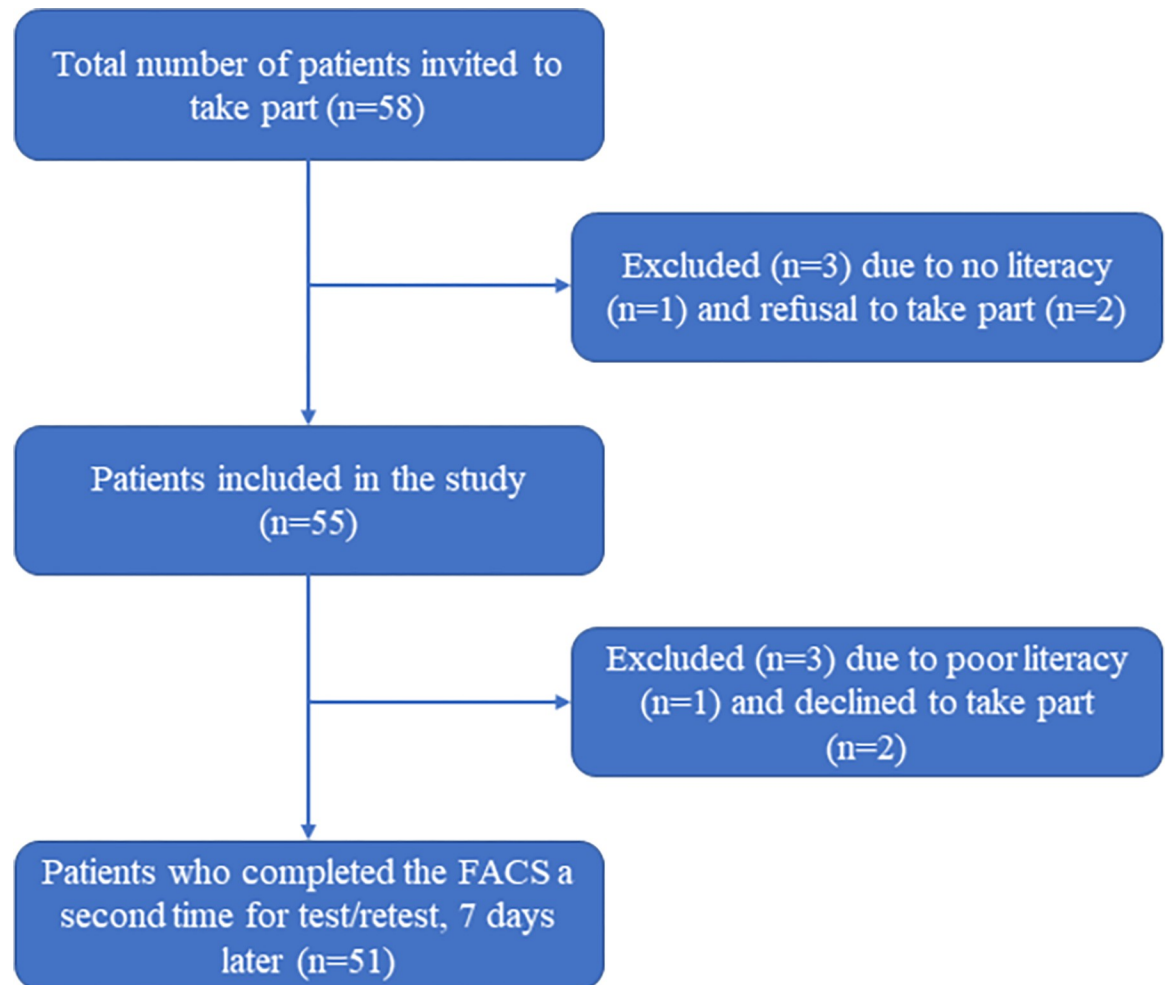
Total number of patients invited to take part (n=58)

Excluded (n=3) due to no literacy (n=1) and refusal to take part (n=2)

Patients included in the study (n=55)

Excluded (n=3) due to poor literacy (n=1) and declined to take part (n=2)

Patients who completed the FACS a second time for test/retest, 7 days later (n=51)